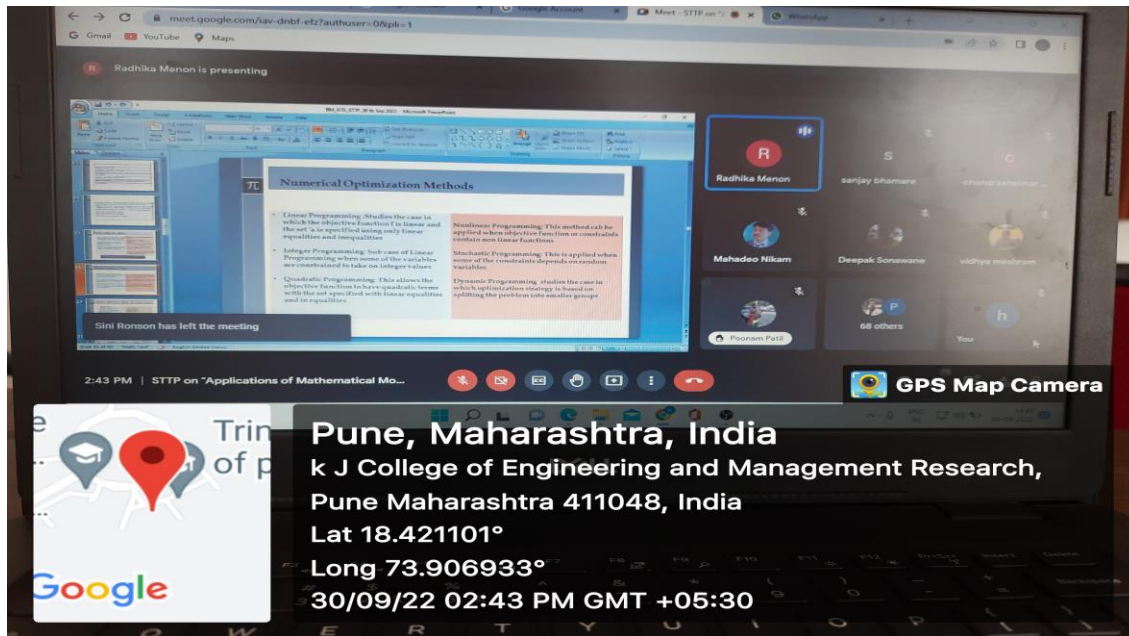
meet.google.com/iav-dnbf-efz?authuser=0&pli=1

Google Account

Meet - STTP on

WhatsApp

Gmail YouTube Maps

Radhika Menon is presenting

Numerical Optimization Methods

Linear Programming: Studies the case in which the objective function f is linear and the set is specified using only linear equalities and inequalities

Integer Programming: Sub case of Linear Programming when some of the variables are constrained to take on integer values

Quadratic Programming: This allows the objective function to have quadratic terms with the set specified with linear equalities and inequalities

Nonlinear Programming: This method can be applied when objective function or constraints contain non linear functions

Stochastic Programming: This is applied when some of the constraints depends on random variables

Dynamic Programming: studies the case in which optimization strategy is based on splitting the problem into smaller groups

Sini Ronson has left the meeting

R

Radhika Menon

S

sanjay bhamare

C

chandrashekhar

Mahadeo Nikam

Deepak Sonawane

vidhya meshram

P

68 others

Poonam Patil

h

You

2:43 PM | STTP on "Applications of Mathematical Mo...

GPS Map Camera

Pune, Maharashtra, India

k J College of Engineering and Management Research, Pune Maharashtra 411048, India

Lat 18.421101°

Long 73.906933°

30/09/22 02:43 PM GMT +05:30

Google